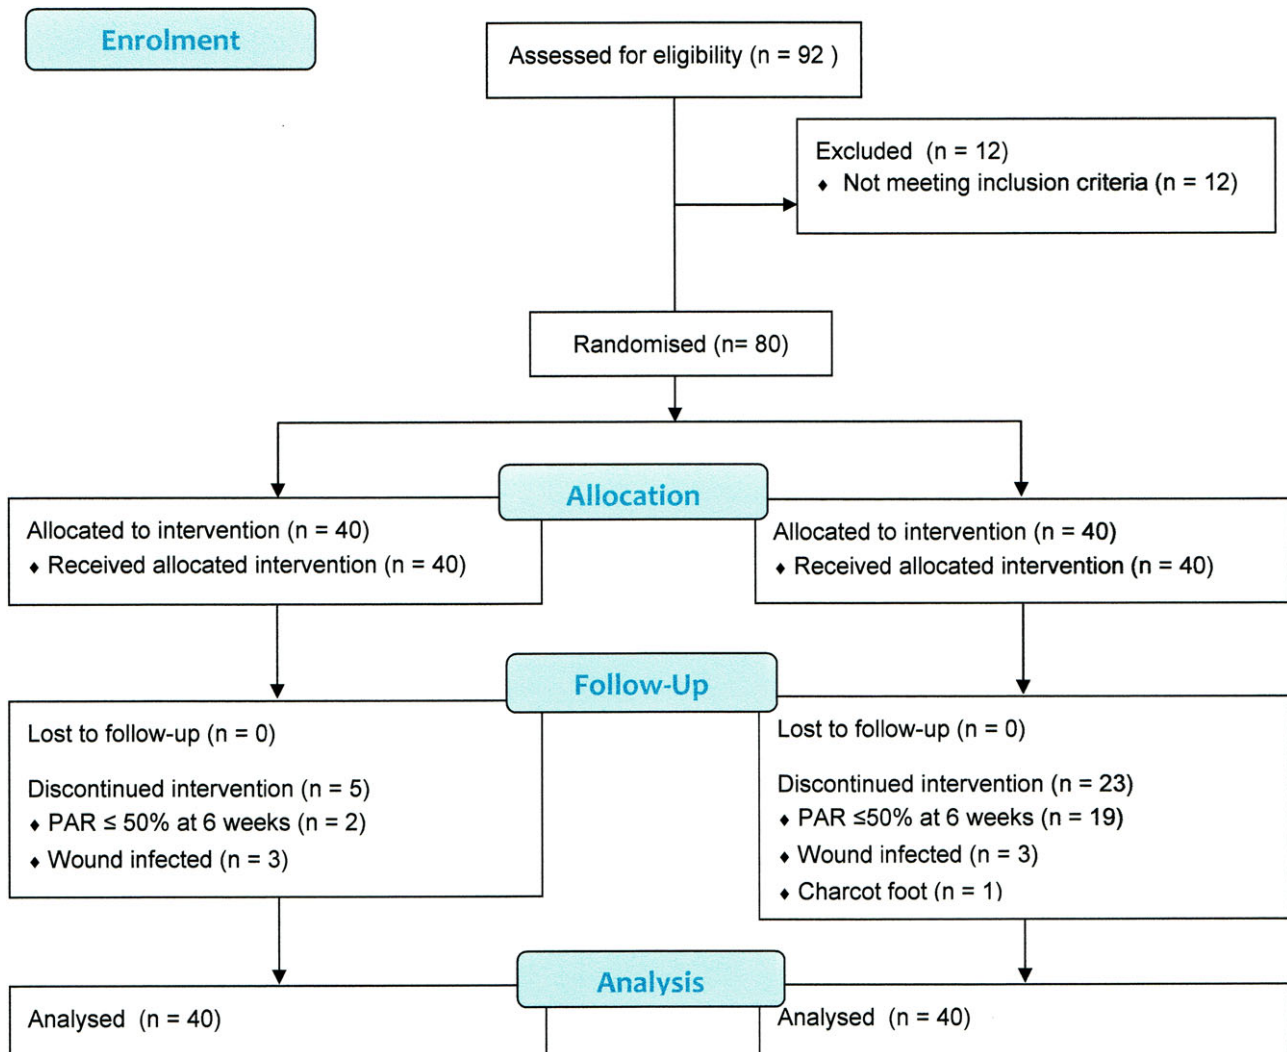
Enrolment

Assessed for eligibility (n = 92 )

Excluded (n = 12)
♦ Not meeting inclusion criteria (n = 12)

Randomised (n= 80)

Allocation

Allocated to intervention (n = 40)
♦ Received allocated intervention (n = 40)

Allocated to intervention (n = 40)
♦ Received allocated intervention (n = 40)

Follow-Up

Lost to follow-up (n = 0)

Discontinued intervention (n = 5)
♦ PAR $\leq$ 50% at 6 weeks (n = 2)
♦ Wound infected (n = 3)

Lost to follow-up (n = 0)

Discontinued intervention (n = 23)
♦ PAR $\leq$50% at 6 weeks (n = 19)
♦ Wound infected (n = 3)
♦ Charcot foot (n = 1)

Analysis

Analysed (n = 40)

Analysed (n = 40)